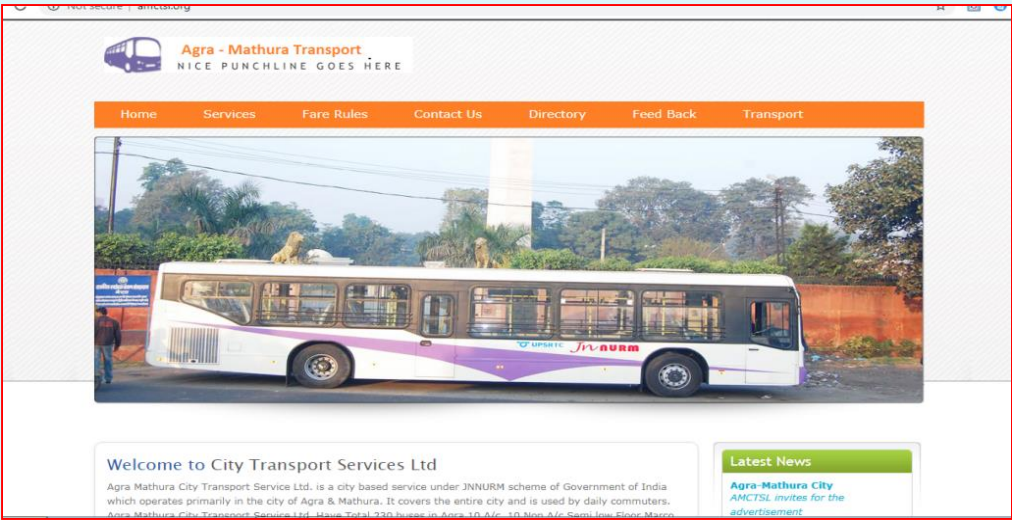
Not secure | amctsl.org

Agra - Mathura Transport
NICE PUNCHLINE GOES HERE

Home Services Fare Rules Contact Us Directory Feed Back Transport

UPSRTC JnNURM

Welcome to City Transport Services Ltd

Agra Mathura City Transport Service Ltd. is a city based service under JNNURM scheme of Government of India which operates primarily in the city of Agra & Mathura. It covers the entire city and is used by daily commuters. Agra Mathura City Transport Service Ltd. Have Total 230 buses in Agra 10 A/c, 10 Non A/c Semi low Floor Marco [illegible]

Latest News

Agra-Mathura City
AMCTSL invites for the advertisement